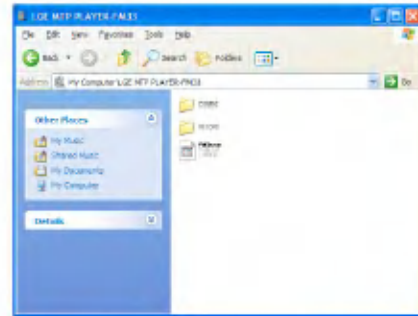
LGE MTP PLAYER-FM33

File Edit View Favorites Tools Help

Back Search Folders

Address My Computer\LGE MTP PLAYER-FM33 Go

Other Places

My Music
Shared Music
My Documents
My Computer

Details

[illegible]
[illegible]
FMInfo
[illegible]